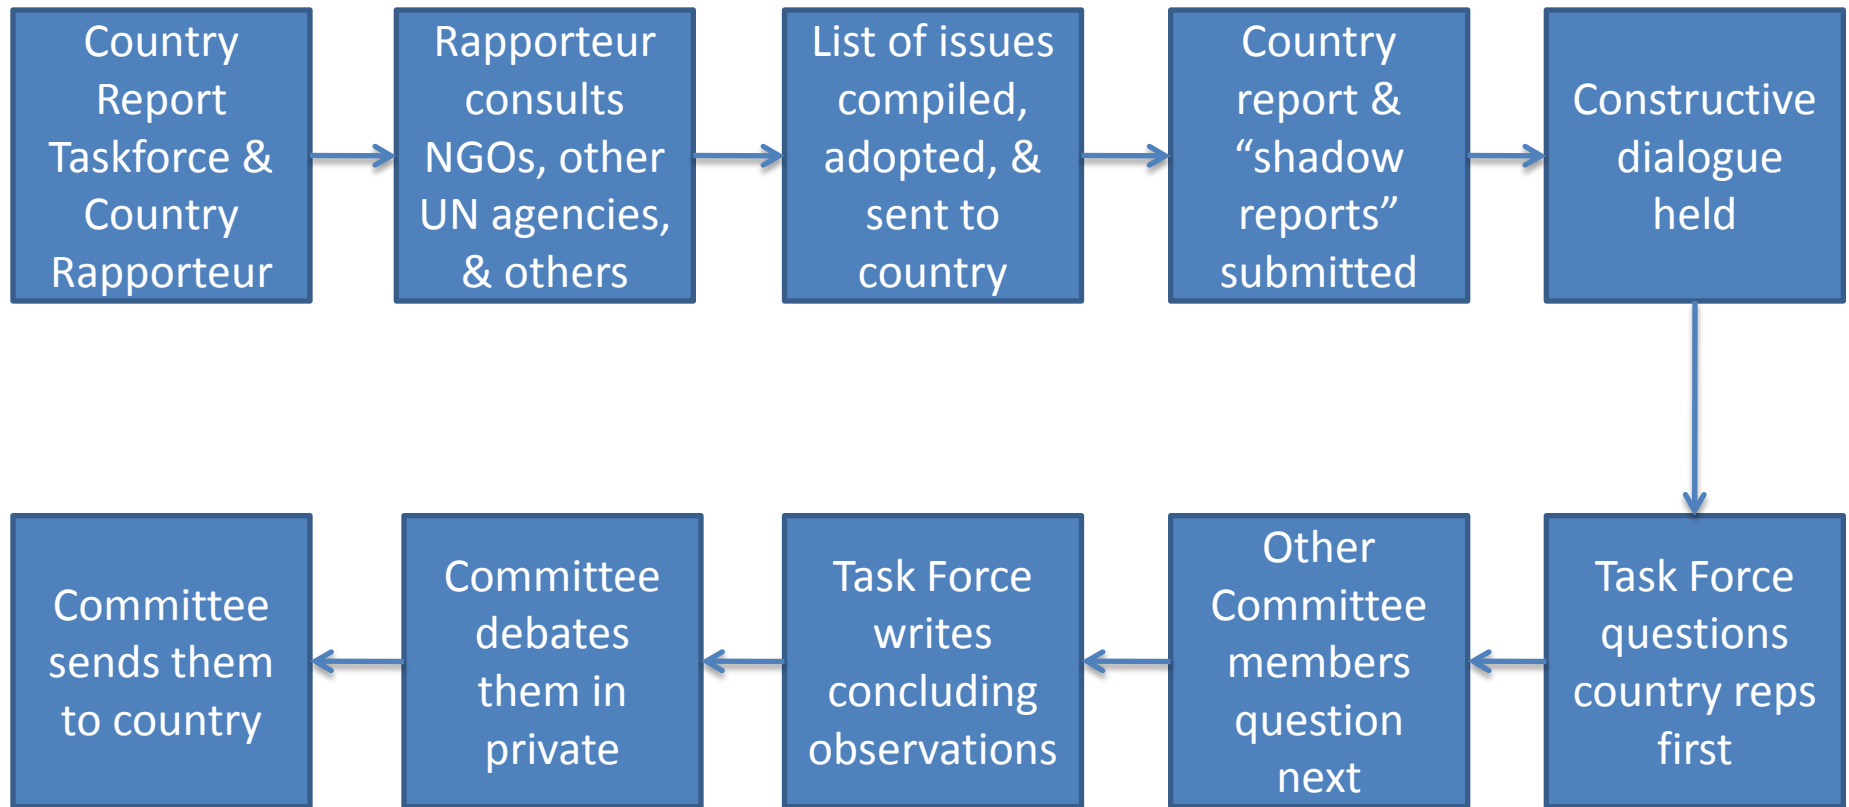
Country Report Taskforce & Country Rapporteur

Rapporteur consults NGOs, other UN agencies, & others

List of issues compiled, adopted, & sent to country

Country report & “shadow reports” submitted

Constructive dialogue held

Task Force questions country reps first

Other Committee members question next

Task Force writes concluding observations

Committee debates them in private

Committee sends them to country